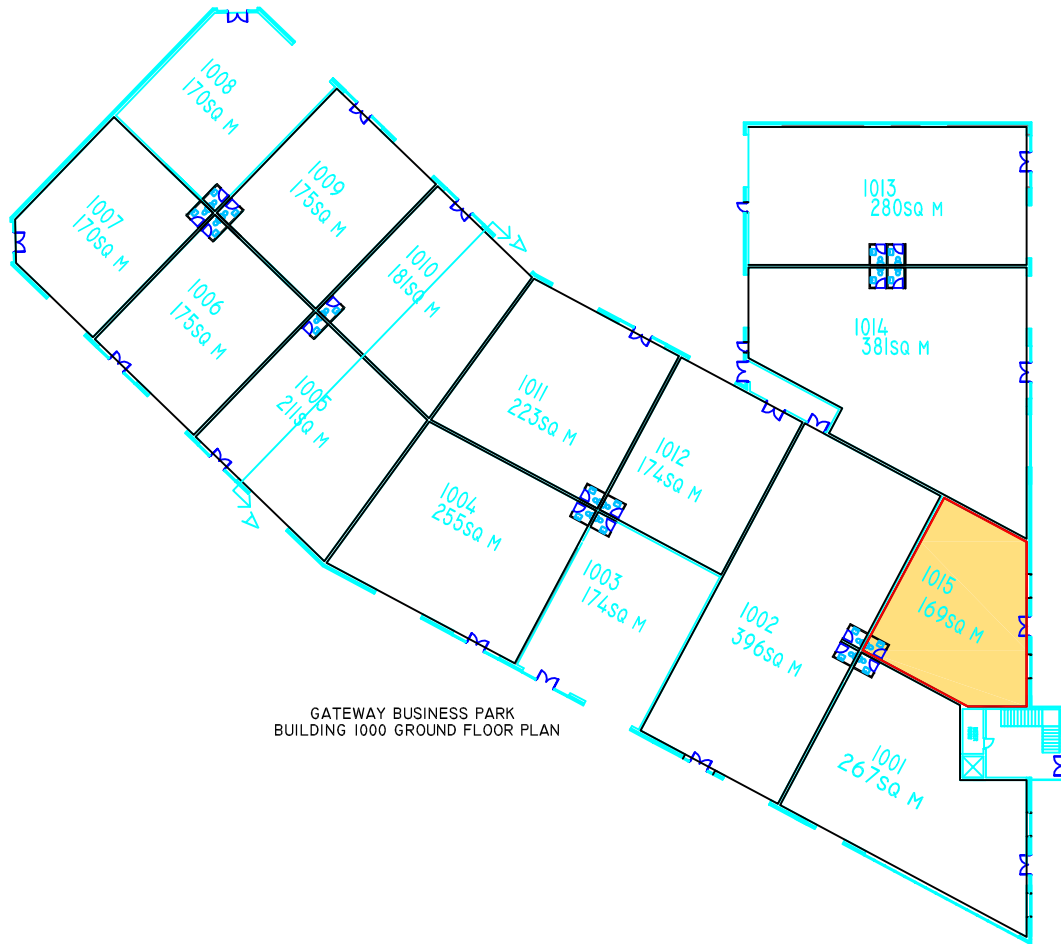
1008
170SQ M

1009
175SQ M

1007
170SQ M

1010
181SQ M

1006
175SQ M

1013
280SQ M

1014
381SQ M

1005
211SQ M

1011
223SQ M

1012
174SQ M

1004
255SQ M

1003
174SQ M

1015
169SQ M

1002
396SQ M

1001
267SQ M

GATEWAY BUSINESS PARK
BUILDING 1000 GROUND FLOOR PLAN